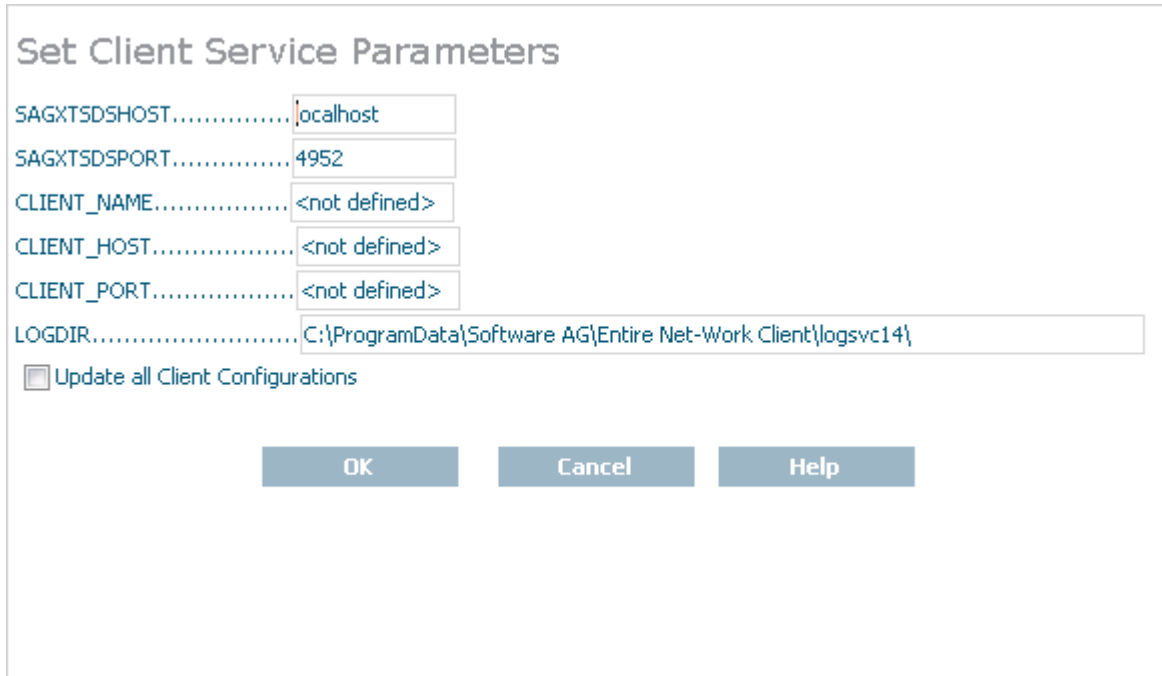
Set Client Service Parameters

SAGXTSDSHOST................ localhost

SAGXTSDSPORT............... 4952

CLIENT_NAME................. <not defined>

CLIENT_HOST.................. <not defined>

CLIENT_PORT.................. <not defined>

LOGDIR.......................... C:\ProgramData\Software AG\Entire Net-Work Client\logsvc14\

Update all Client Configurations

OK Cancel Help